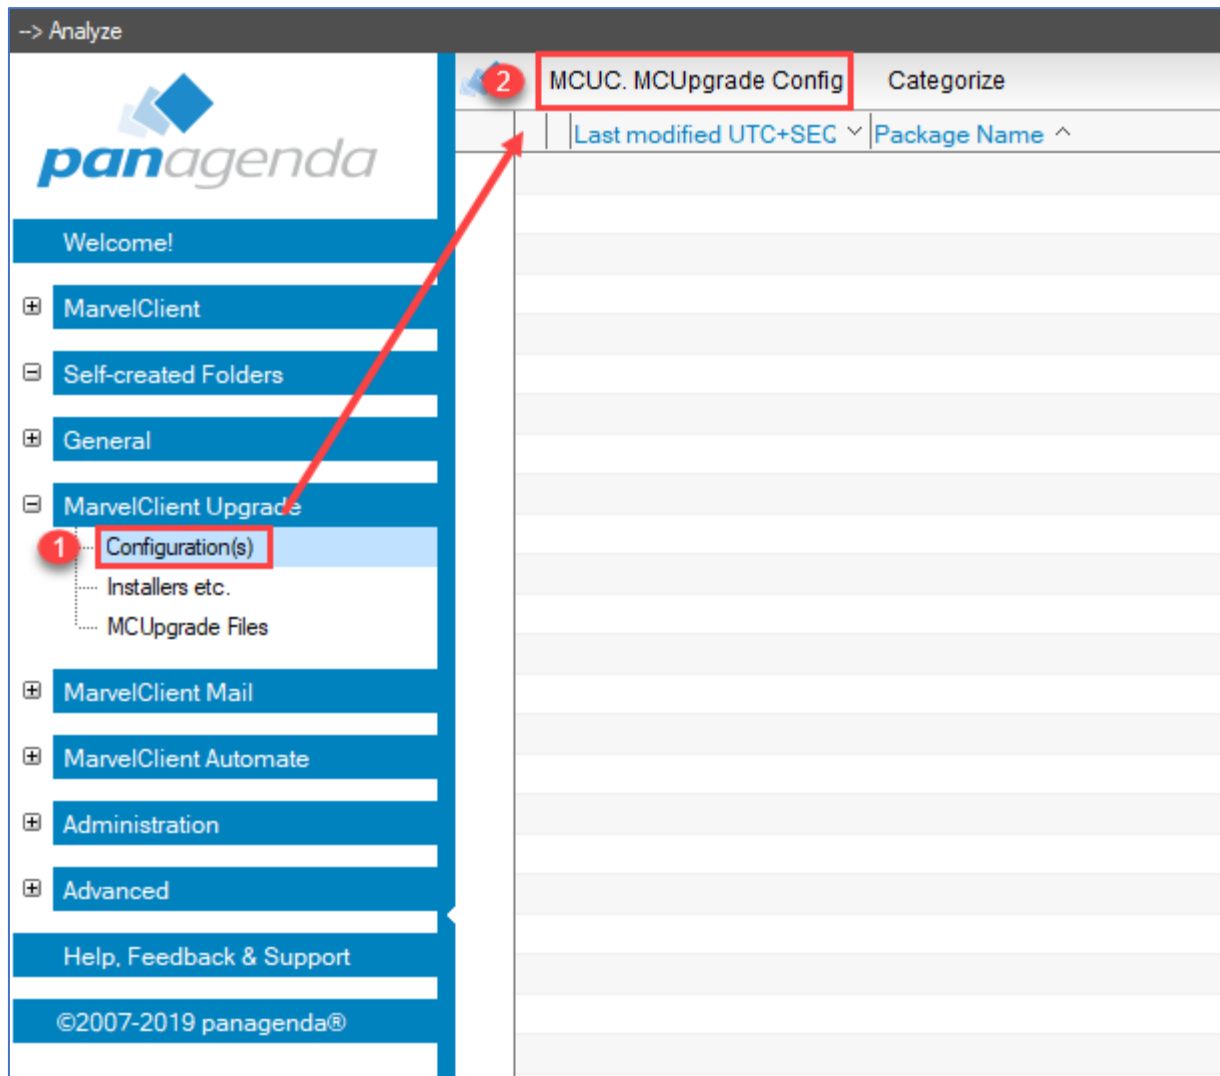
--> Analyze

panagenda

Welcome!

⊞ MarvelClient

⊟ Self-created Folders

⊞ General

⊟ MarvelClient Upgrade

1 Configuration(s)

Installers etc.

MCUpgrade Files

⊞ MarvelClient Mail

⊞ MarvelClient Automate

⊞ Administration

⊞ Advanced

Help, Feedback & Support

©2007-2019 panagenda®

2 MCUC. MCUpgrade Config

Categorize

Last modified UTC+SEC

Package Name